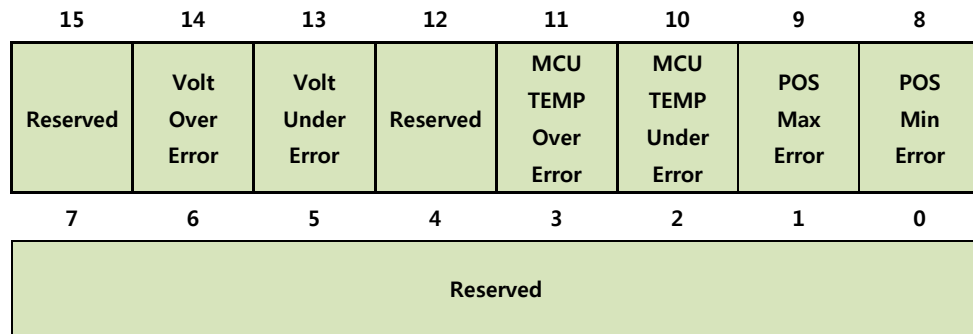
| 15 | 14 | 13 | 12 | 11 | 10 | 9 | 8 |
|---|---|---|---|---|---|---|---|
| Reserved | Volt Over Error | Volt Under Error | Reserved | MCU TEMP Over Error | MCU TEMP Under Error | POS Max Error | POS Min Error |

| 7 | 6 | 5 | 4 | 3 | 2 | 1 | 0 |
|---|---|---|---|---|---|---|---|
| Reserved | | | | | | | |